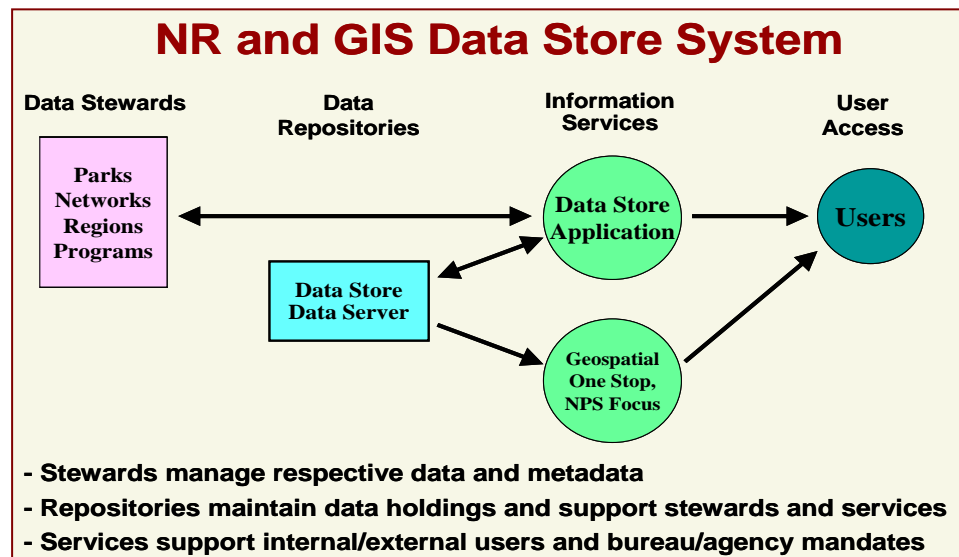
NR and GIS Data Store System

Data Stewards

Data Repositories

Information Services

User Access

Parks
Networks
Regions
Programs

Data Store Application

Users

Data Store
Data Server

Geospatial
One Stop,
NPS Focus

- Stewards manage respective data and metadata
- Repositories maintain data holdings and support stewards and services
- Services support internal/external users and bureau/agency mandates